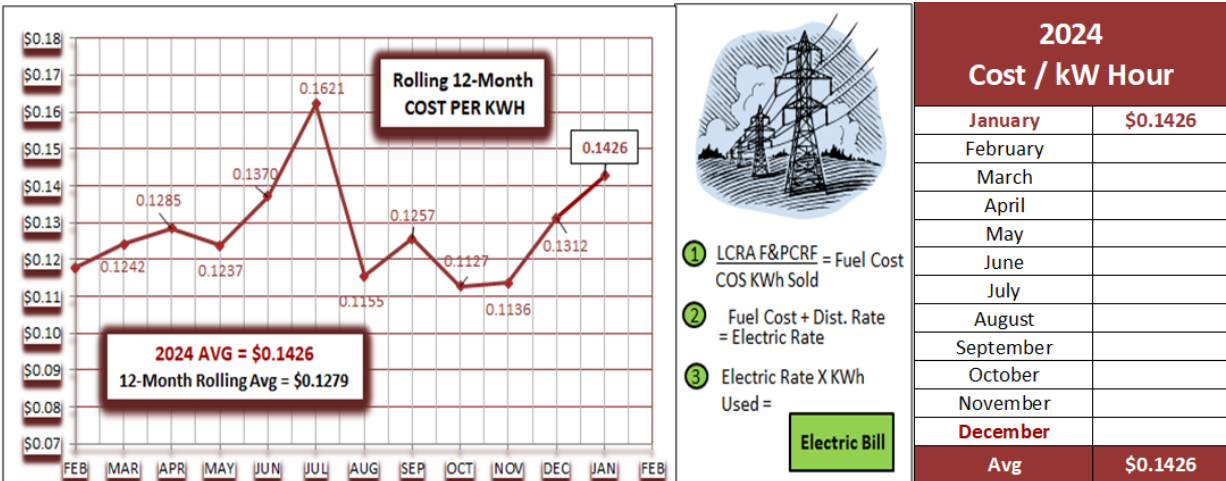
$0.18
$0.17
$0.16
$0.15
$0.14
$0.13
$0.12
$0.11
$0.10
$0.09
$0.08
$0.07

Rolling 12-Month
COST PER KWH

0.1621
0.1426
0.1285
0.1370
0.1257
0.1242
0.1237
0.1155
0.1127
0.1136
0.1312

2024 AVG = $0.1426
12-Month Rolling Avg = $0.1279

FEB MAR APR MAY JUN JUL AUG SEP OCT NOV DEC JAN FEB

1 $\frac{\text{LCRA F\&PCRF}}{\text{COS KWh Sold}}$ = Fuel Cost

2 Fuel Cost + Dist. Rate = Electric Rate

3 Electric Rate X KWh Used =

Electric Bill

| 2024 Cost / kW Hour | |
|---|---|
| January | $0.1426 |
| February | |
| March | |
| April | |
| May | |
| June | |
| July | |
| August | |
| September | |
| October | |
| November | |
| December | |
| Avg | $0.1426 |